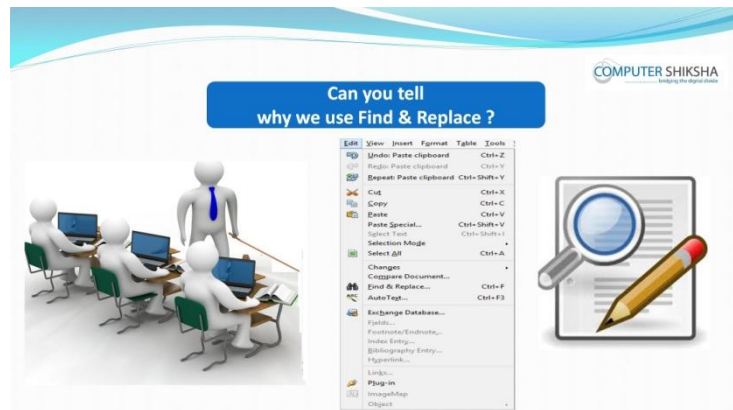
COMPUTER SHIKSHA
bridging the digital divide

Can you tell
why we use Find & Replace ?

Edit View Insert Format Table Tools
Undo: Paste clipboard Ctrl+Z
Redo: Paste clipboard Ctrl+Y
Repeat: Paste clipboard Ctrl+Shift+Y
Cut Ctrl+X
Copy Ctrl+C
Paste Ctrl+V
Paste Special... Ctrl+Shift+V
Select Text Ctrl+Shift+I
Selection Mode
Select All Ctrl+A
Changes
Compare Document...
Find & Replace... Ctrl+F
AutoText... Ctrl+F3
Exchange Database...
Fields...
Footnote/Endnote...
Index Entry...
Bibliography Entry...
Hyperlink...
Links...
Plug-in
ImageMap
Object